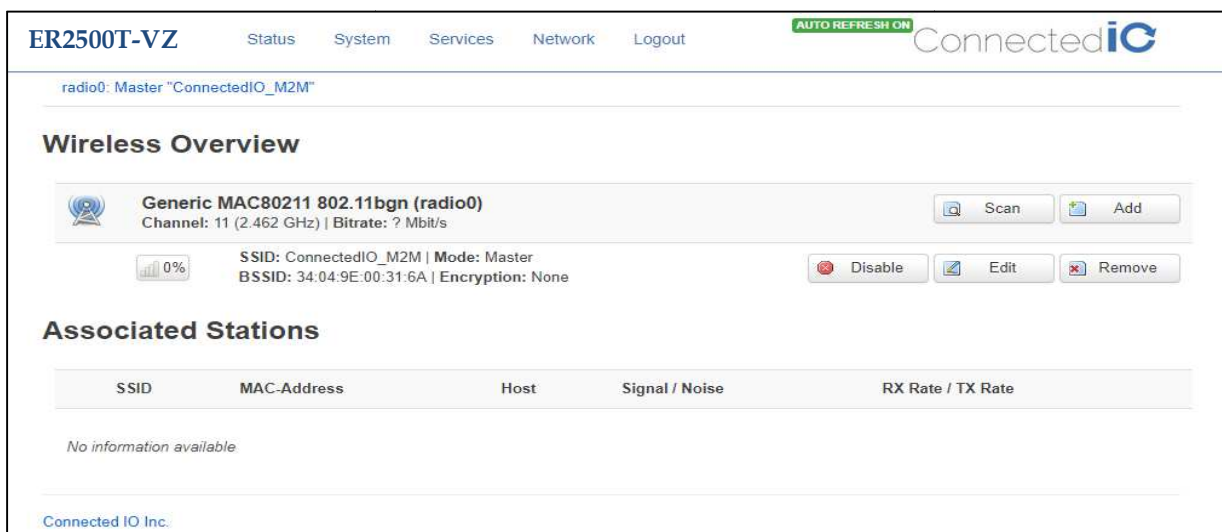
ER2500T-VZ Status System Services Network Logout

AUTO REFRESH ON

ConnectedIO

radio0: Master "ConnectedIO_M2M"

Wireless Overview

Generic MAC80211 802.11bgn (radio0)
Channel: 11 (2.462 GHz) | Bitrate: ? Mbit/s

Scan Add

0%

SSID: ConnectedIO_M2M | Mode: Master
BSSID: 34:04:9E:00:31:6A | Encryption: None

Disable Edit Remove

Associated Stations

| SSID | MAC-Address | Host | Signal / Noise | RX Rate / TX Rate |
|---|---|---|---|---|

No information available

Connected IO Inc.